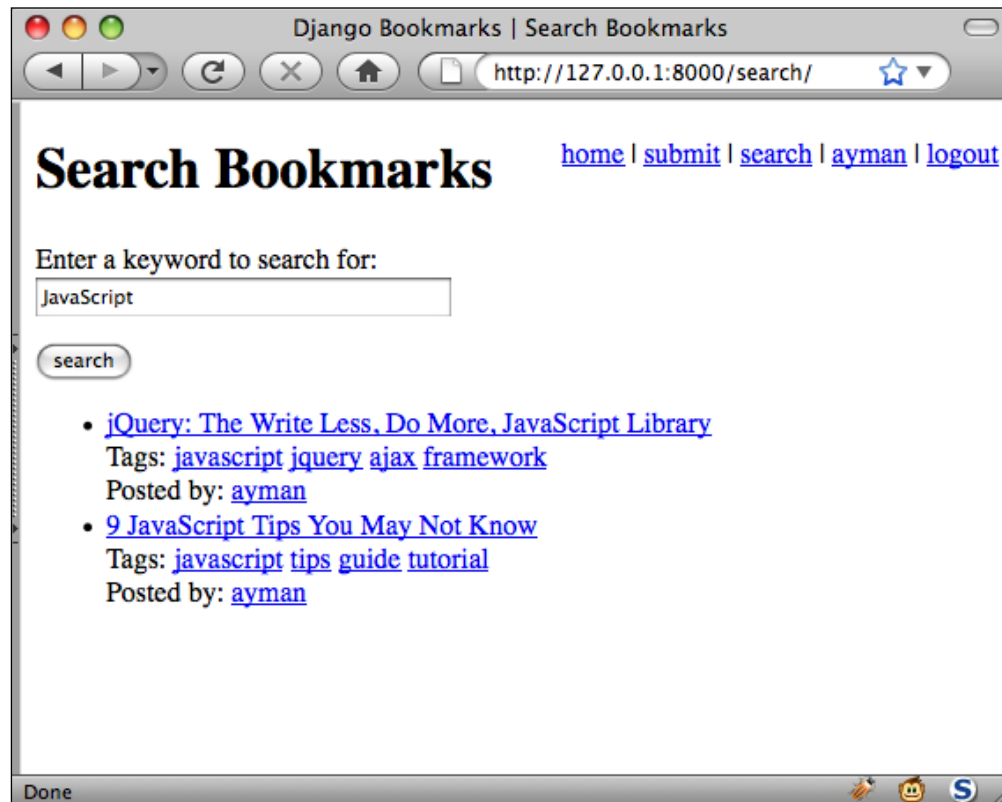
Django Bookmarks | Search Bookmarks

http://127.0.0.1:8000/search/

# Search Bookmarks

home | submit | search | ayman | logout

Enter a keyword to search for:
JavaScript

search

- jQuery: The Write Less, Do More, JavaScript Library
Tags: javascript jquery ajax framework
Posted by: ayman
- 9 JavaScript Tips You May Not Know
Tags: javascript tips guide tutorial
Posted by: ayman

Done
S